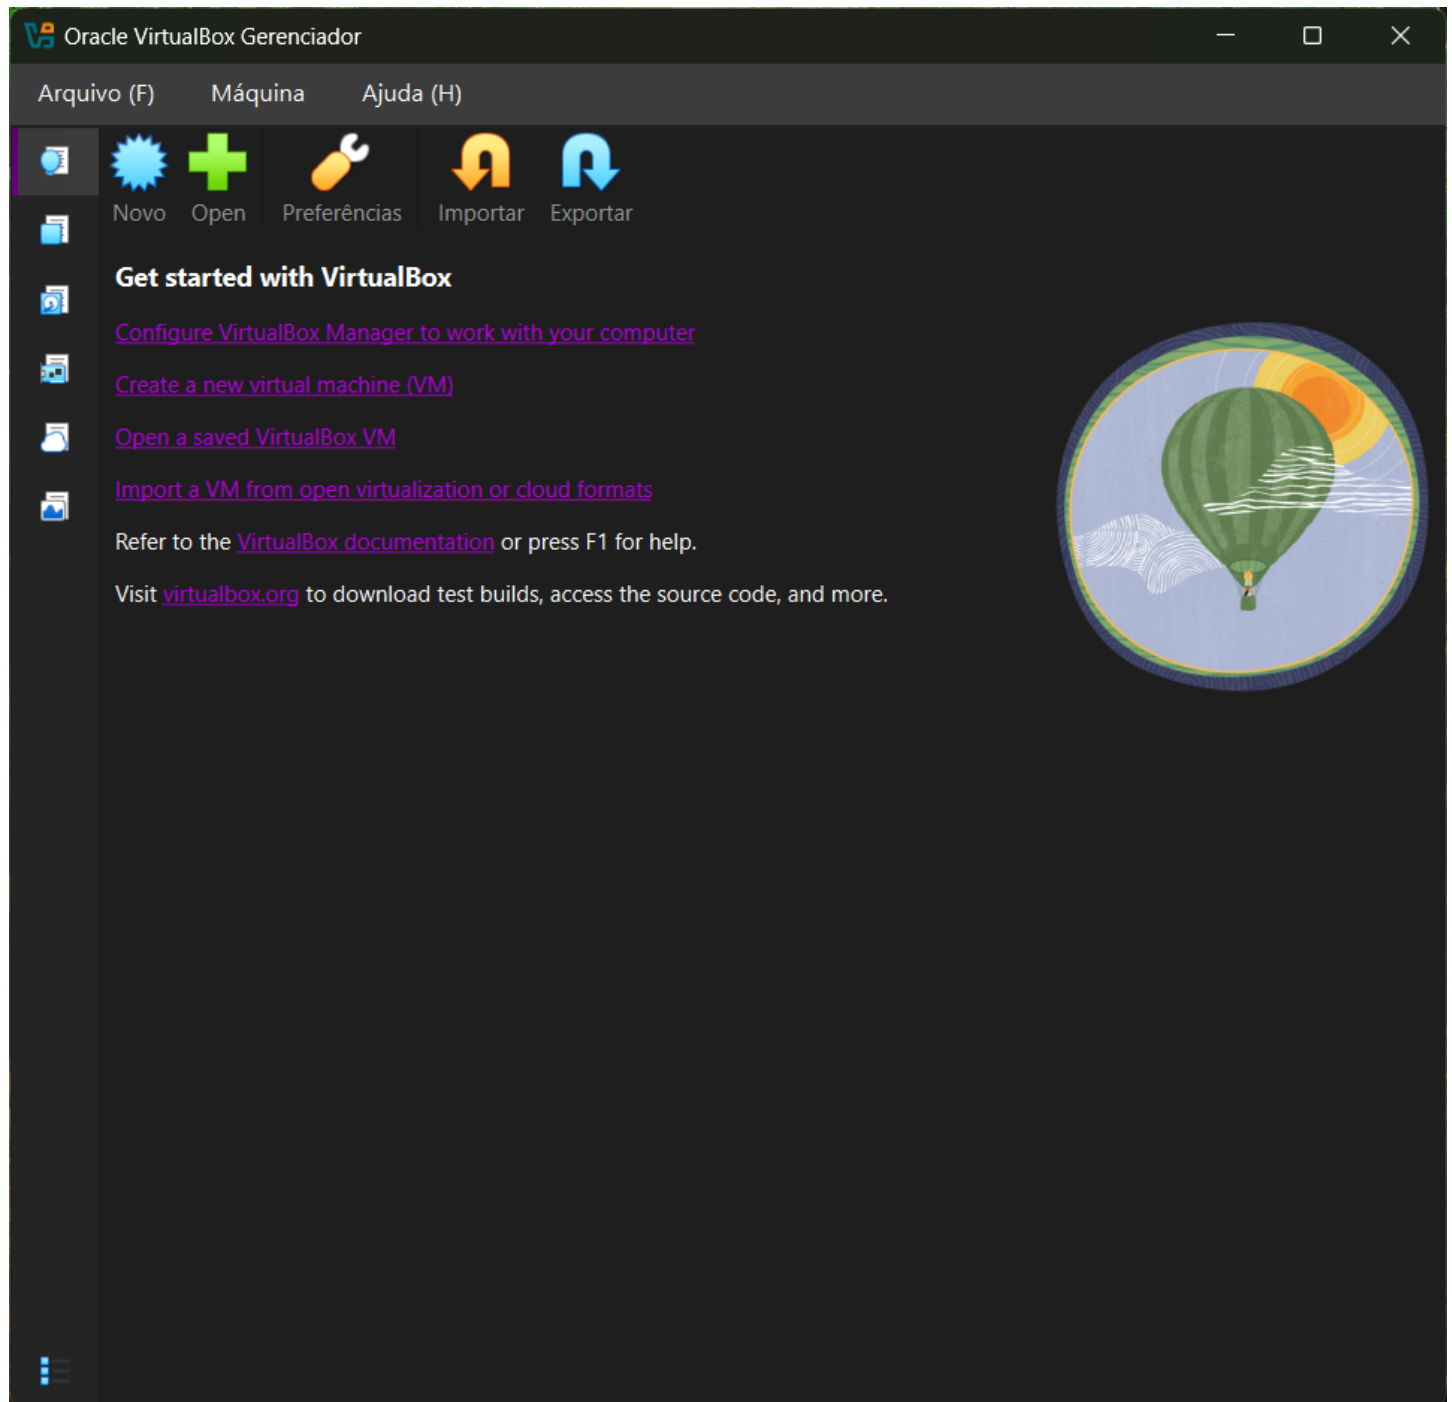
Oracle VirtualBox Gerenciador

Arquivo (F) Máquina Ajuda (H)

Novo Open Preferências Importar Exportar

Get started with VirtualBox

Configure VirtualBox Manager to work with your computer

Create a new virtual machine (VM)

Open a saved VirtualBox VM

Import a VM from open virtualization or cloud formats

Refer to the VirtualBox documentation or press F1 for help.

Visit virtualbox.org to download test builds, access the source code, and more.